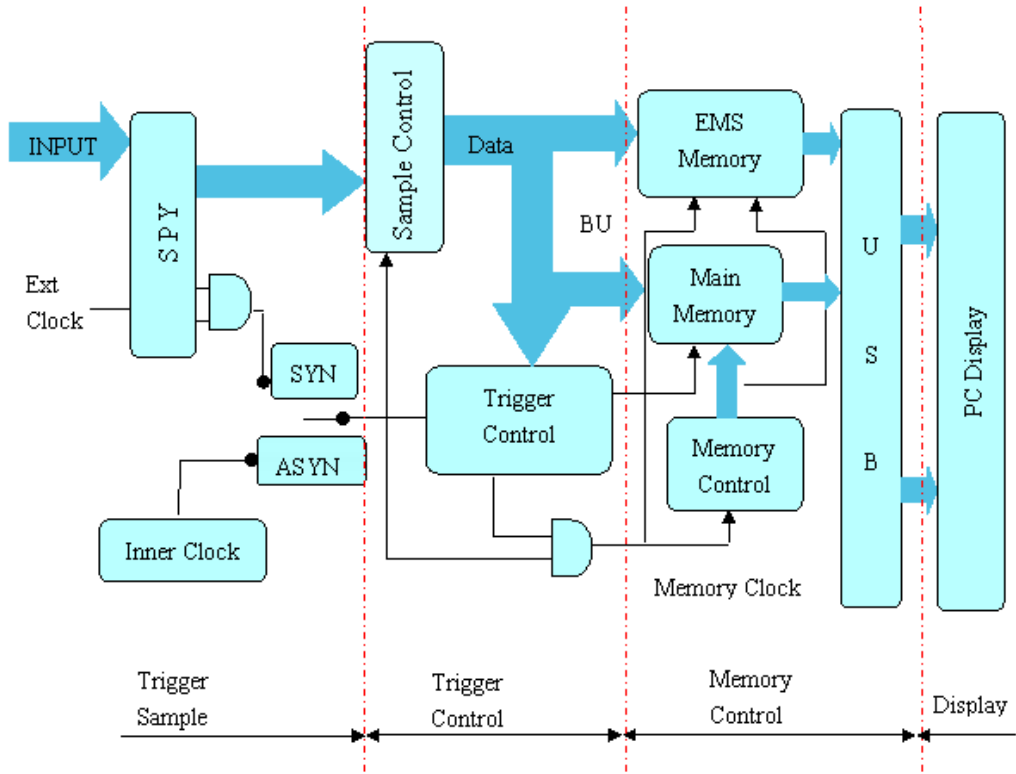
INPUT

SPY

Ext Clock

SYN

ASYN

Inner Clock

Sample Control

Data

BU

Trigger Control

EMS Memory

Main Memory

Memory Control

Memory Clock

U S B

PC Display

Trigger Sample

Trigger Control

Memory Control

Display